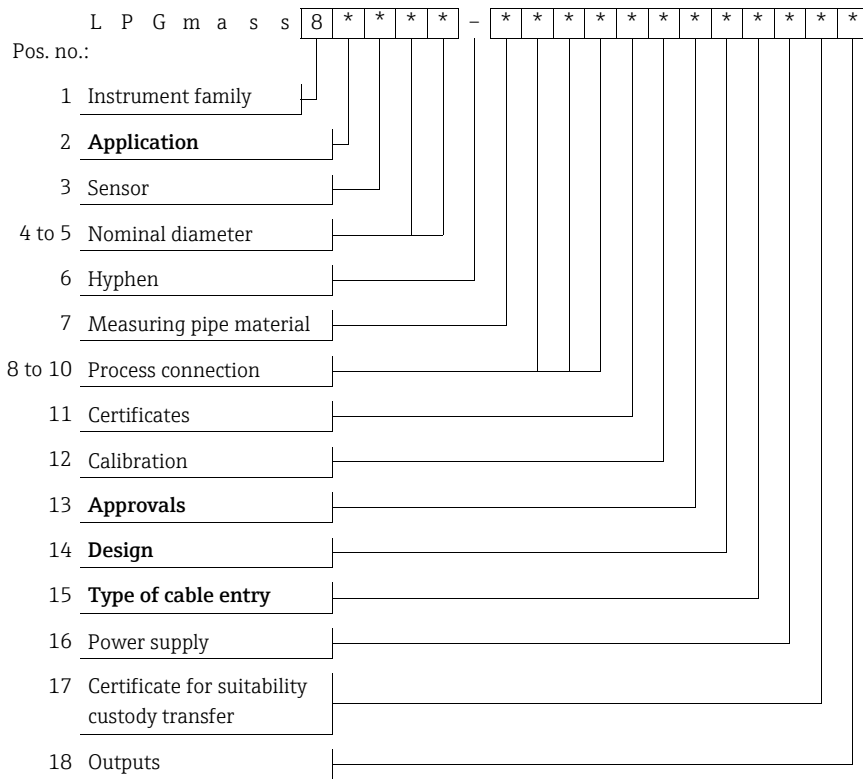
LPGmass 8 * * * * – * * * * * * * * * * * *

Pos. no.:

1 Instrument family

2 **Application**

3 Sensor

4 to 5 Nominal diameter

6 Hyphen

7 Measuring pipe material

8 to 10 Process connection

11 Certificates

12 Calibration

13 **Approvals**

14 **Design**

15 **Type of cable entry**

16 Power supply

17 Certificate for suitability custody transfer

18 Outputs